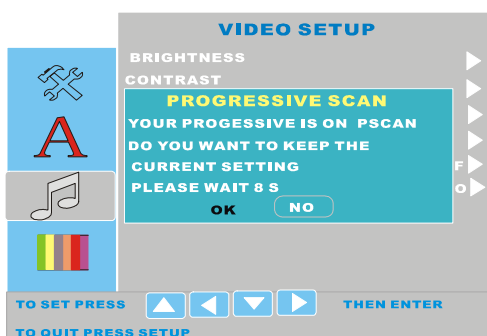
VIDEO SETUP

BRIGHTNESS

CONTRAST

PROGRESSIVE SCAN

YOUR PROGESSIVE IS ON PSCAN

DO YOU WANT TO KEEP THE

CURRENT SETTING

PLEASE WAIT 8 S

OK NO

F

O

A

TO SET PRESS THEN ENTER

TO QUIT PRESS SETUP